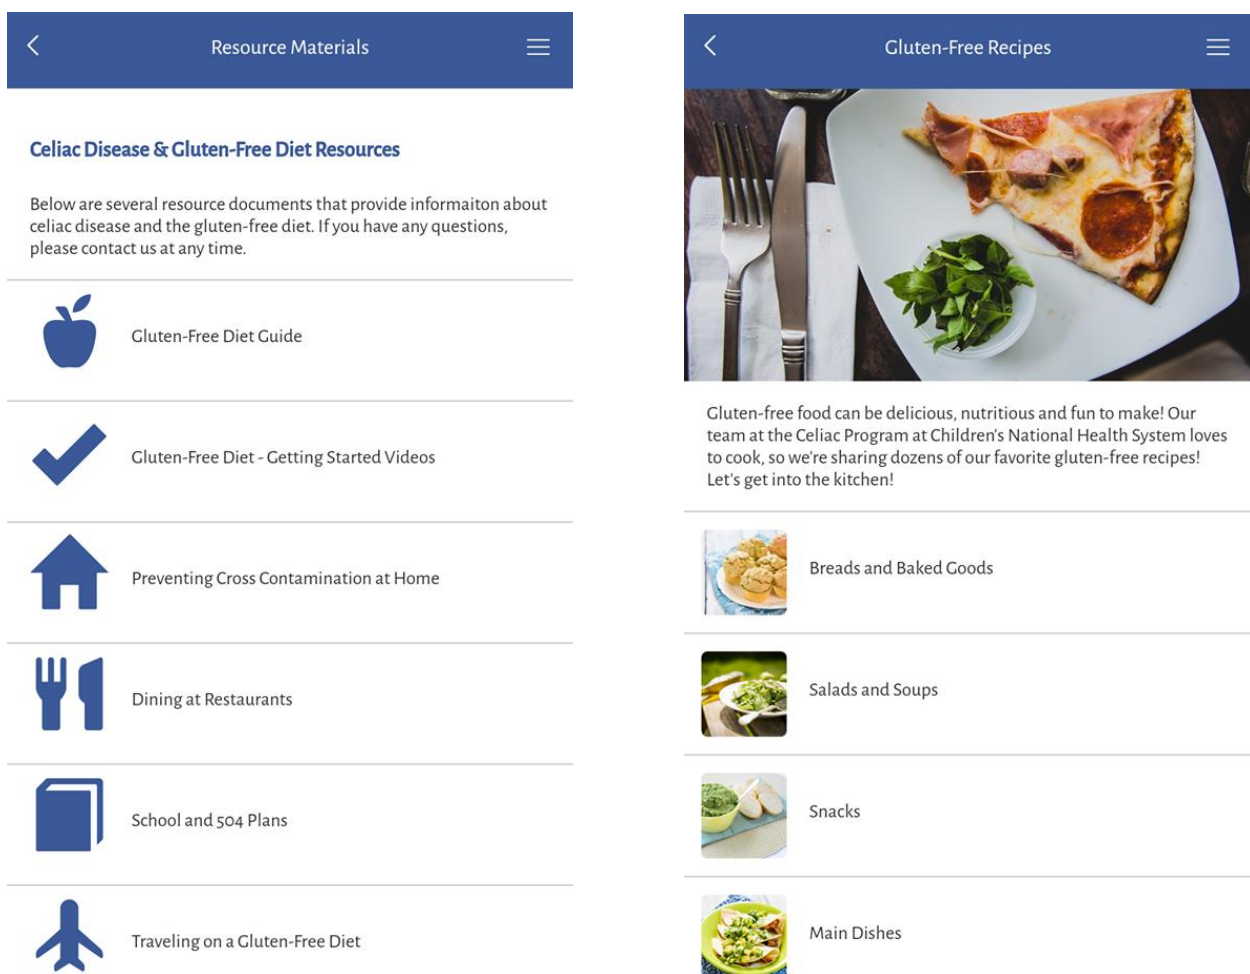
Resource Materials

Celiac Disease & Gluten-Free Diet Resources

Below are several resource documents that provide informaiton about celiac disease and the gluten-free diet. If you have any questions, please contact us at any time.

Gluten-Free Diet Guide

Gluten-Free Diet - Getting Started Videos

Preventing Cross Contamination at Home

Dining at Restaurants

School and 504 Plans

Traveling on a Gluten-Free Diet

Gluten-Free Recipes

Gluten-free food can be delicious, nutritious and fun to make! Our team at the Celiac Program at Children's National Health System loves to cook, so we're sharing dozens of our favorite gluten-free recipes! Let's get into the kitchen!

Breads and Baked Goods

Salads and Soups

Snacks

Main Dishes